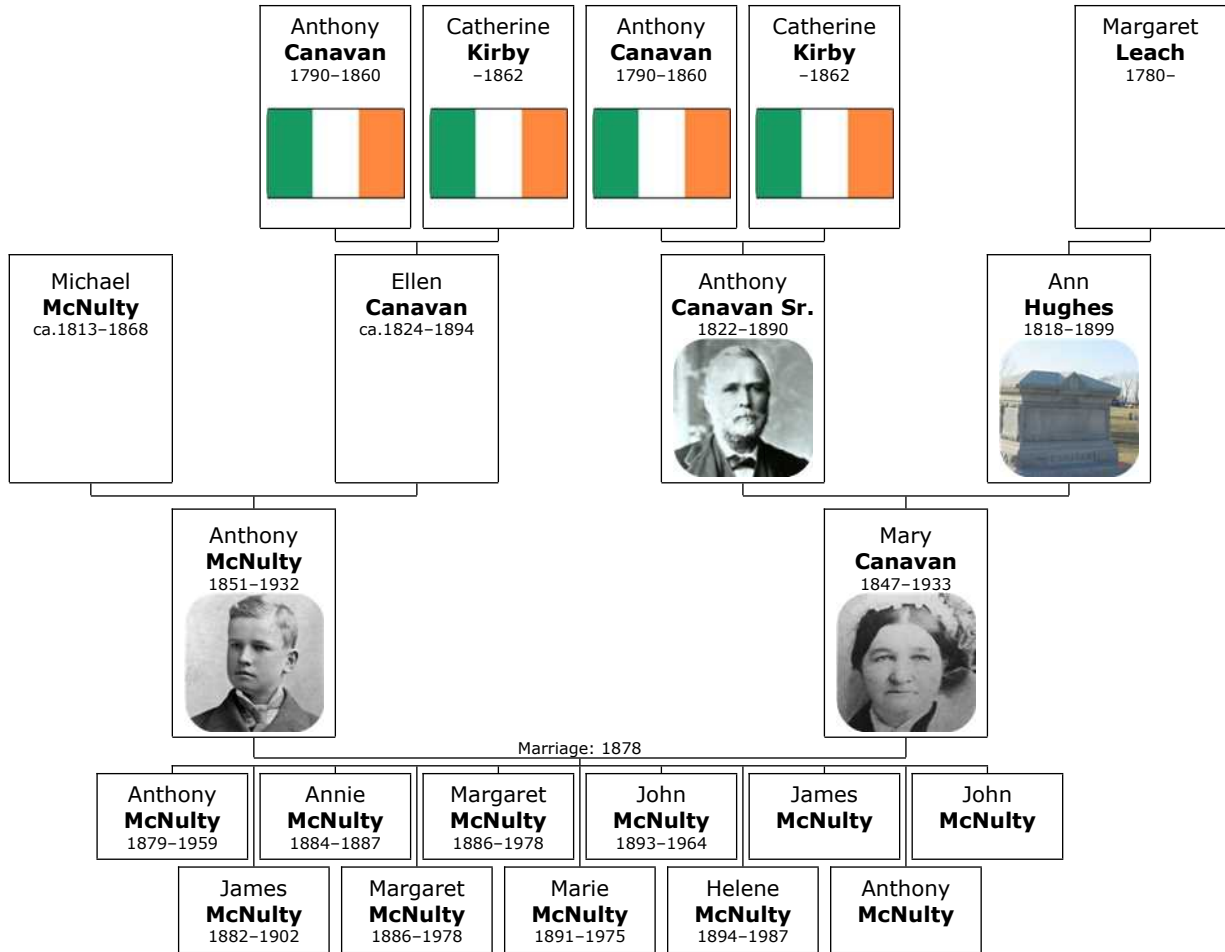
Anthony
**Canavan**
1790–1860

Catherine
**Kirby**
–1862

Anthony
**Canavan**
1790–1860

Catherine
**Kirby**
–1862

Margaret
**Leach**
1780–

Michael
**McNulty**
ca.1813–1868

Ellen
**Canavan**
ca.1824–1894

Anthony
**Canavan Sr.**
1822–1890

Ann
**Hughes**
1818–1899

Anthony
**McNulty**
1851–1932

Mary
**Canavan**
1847–1933

Marriage: 1878

Anthony
**McNulty**
1879–1959

Annie
**McNulty**
1884–1887

Margaret
**McNulty**
1886–1978

John
**McNulty**
1893–1964

James
**McNulty**

John
**McNulty**

James
**McNulty**
1882–1902

Margaret
**McNulty**
1886–1978

Marie
**McNulty**
1891–1975

Helene
**McNulty**
1894–1987

Anthony
**McNulty**